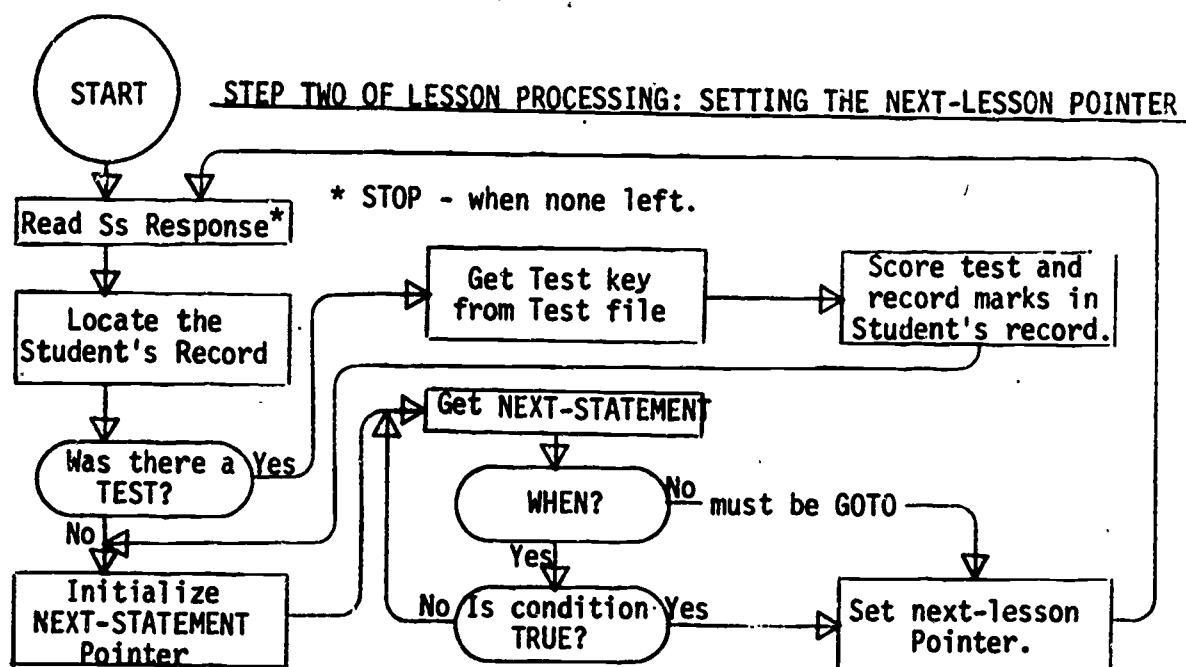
START

STEP TWO OF LESSON PROCESSING: SETTING THE NEXT-LESSON POINTER

* STOP - when none left.

Read Ss Response*

Locate the Student's Record

Was there a TEST?

Yes

No

Get Test key from Test file

Score test and record marks in Student's record.

Initialize NEXT-STATEMENT Pointer

Get NEXT-STATEMENT

WHEN?

No

must be GOTO

Yes

No

Is condition TRUE?

Yes

Set next-lesson Pointer.